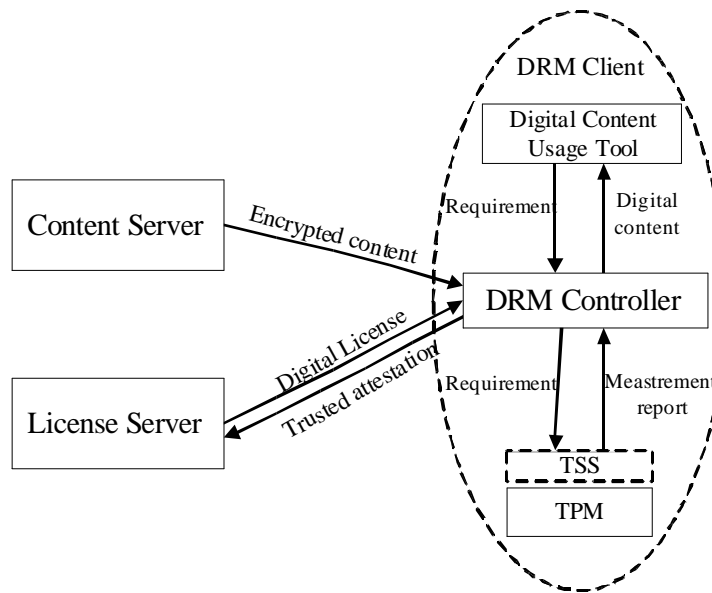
DRM Client

Digital Content Usage Tool

Content Server

Encrypted content

Requirement

Digital content

DRM Controller

Digital License

Trusted attestation

License Server

Requirement

Meastrement report

TSS

TPM